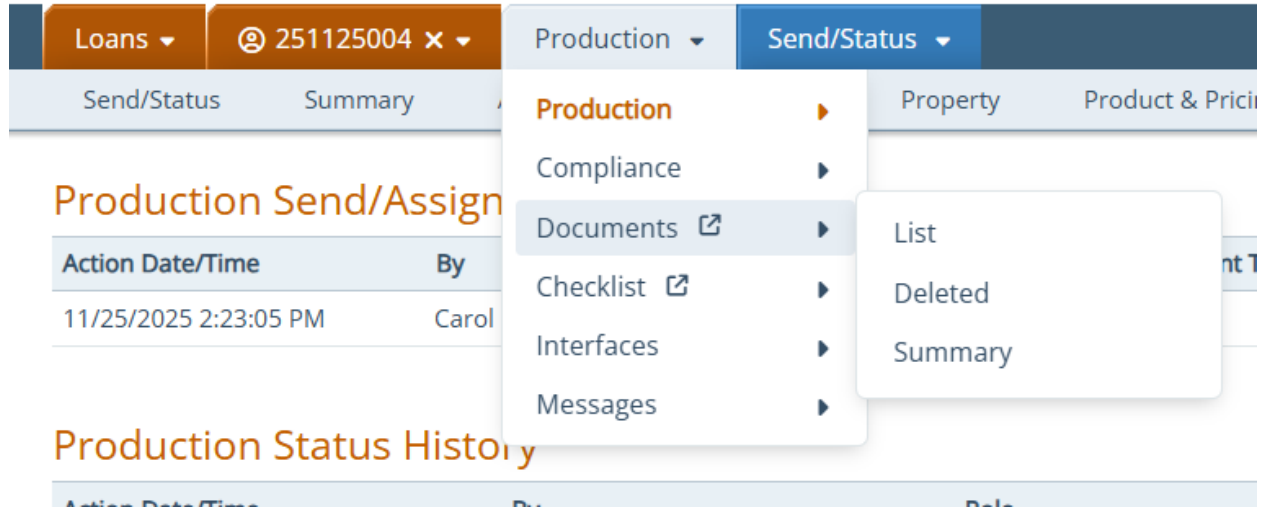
Loans ▾ 251125004 × ▾ Production ▾ Send/Status ▾

Send/Status Summary A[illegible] Property Product & Pricin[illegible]

Production ▸
Compliance ▸
Documents ▸
Checklist ▸
Interfaces ▸
Messages ▸

List
Deleted
Summary

Production Send/Assign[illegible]

| Action Date/Time | By | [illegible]nt T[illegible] |
|---|---|---|
| 11/25/2025 2:23:05 PM | Carol | |

Production Status Histo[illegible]y

| Action Date/Time | By | Role |
|---|---|---|